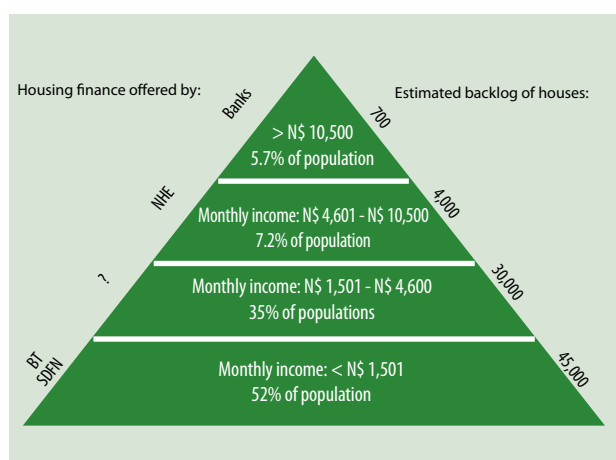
Housing finance offered by:

Estimated backlog of houses:

Banks

700

> N$ 10,500
5.7% of population

NHE

4,000

Monthly income: N$ 4,601 - N$ 10,500
7.2% of population

?

30,000

Monthly income: N$ 1,501 - N$ 4,600
35% of populations

BT
SDFN

45,000

Monthly income: < N$ 1,501
52% of population